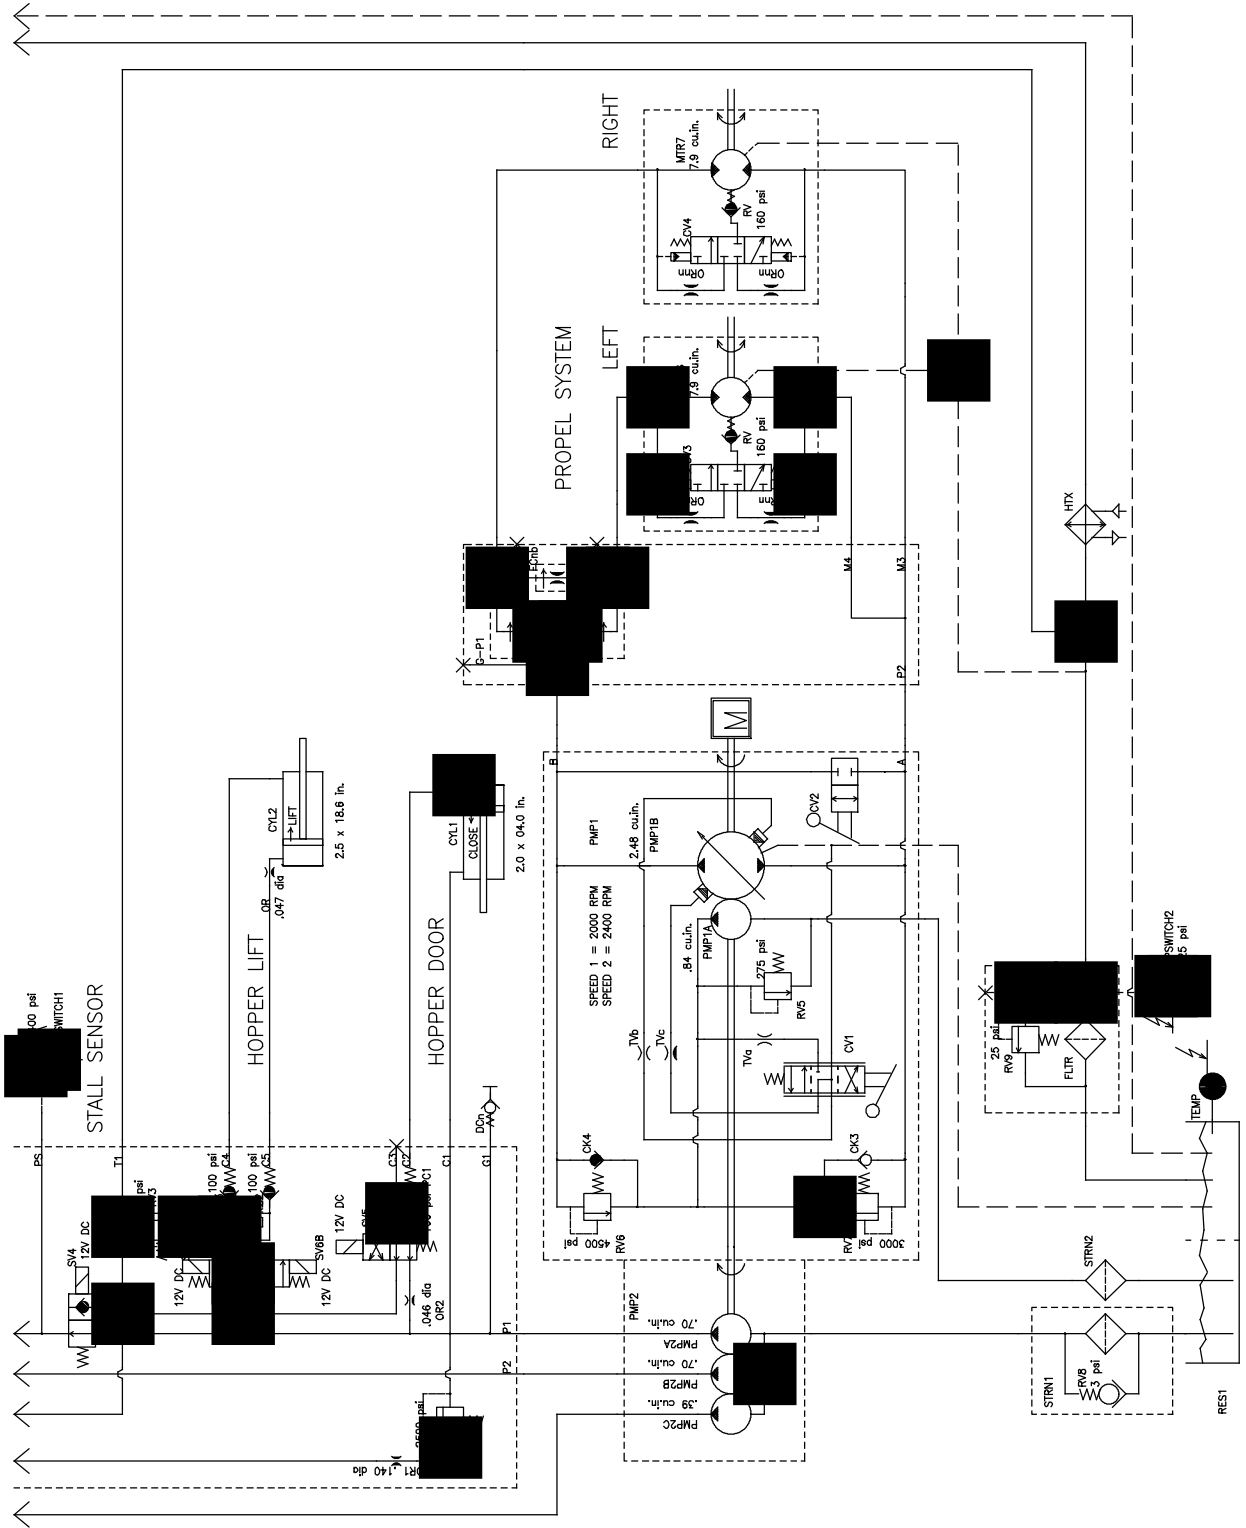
RIGHT
MTR7
7.9 cu.in.
RV
160 psi
CV4
ORnn
ORnn
PROPEL SYSTEM
LEFT
7.9 cu.in.
RV
160 psi
HTX
M4
M3
P2
G-P1
M
B
A
PMP1
PMP1B
2.48 cu.in.
CV2
SPEED 1 = 2000 RPM
SPEED 2 = 2400 RPM
.84 cu.in.
PMP1A
275 psi
RV5
TVb
TVc
TVa
CV1
CK4
CK3
RV6
4500 psi
3000 psi
PMP2
.70 cu.in.
PMP2A
.70 cu.in.
PMP2B
.39 cu.in.
PMP2C
CYL2
LIFT
2.5 x 18.6 in.
OR
.047 dia
HOPPER LIFT
CYL1
CLOSE
2.0 x 04.0 in.
HOPPER DOOR
STALL SENSOR
SWITCH1
PS
T1
100 psi
100 psi
C4
C5
C3
C2
C1
G1
DCn
SV4
12V DC
12V DC
SV6B
12V DC
12V DC
.046 dia
OR2
P1
P2
.140 dia
SWITCH2
25 psi
25 psi
RV9
FLTR
TEMP
STRN2
STRN1
RV8
3 psi
RES1